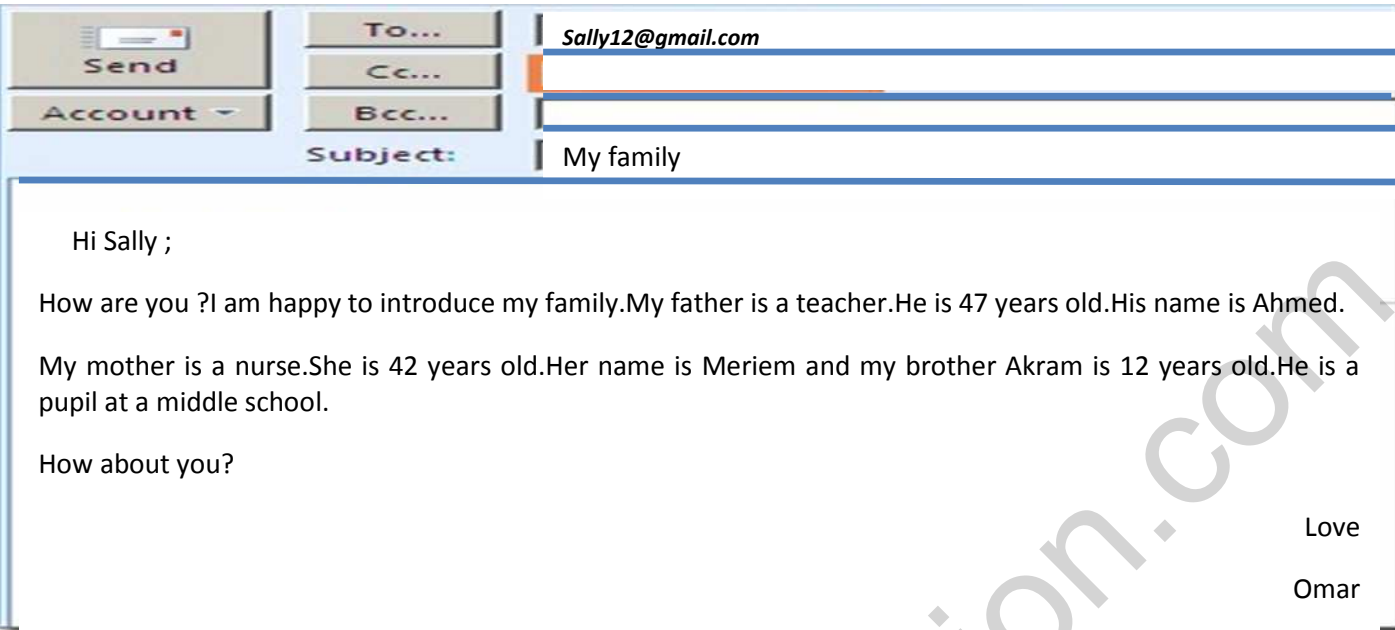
Send

Account

To...

Cc...

Bcc...

Sally12@gmail.com

Subject: My family

Hi Sally ;

How are you ?I am happy to introduce my family.My father is a teacher.He is 47 years old.His name is Ahmed.

My mother is a nurse.She is 42 years old.Her name is Meriem and my brother Akram is 12 years old.He is a pupil at a middle school.

How about you?

Love

Omar

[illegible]ion.com